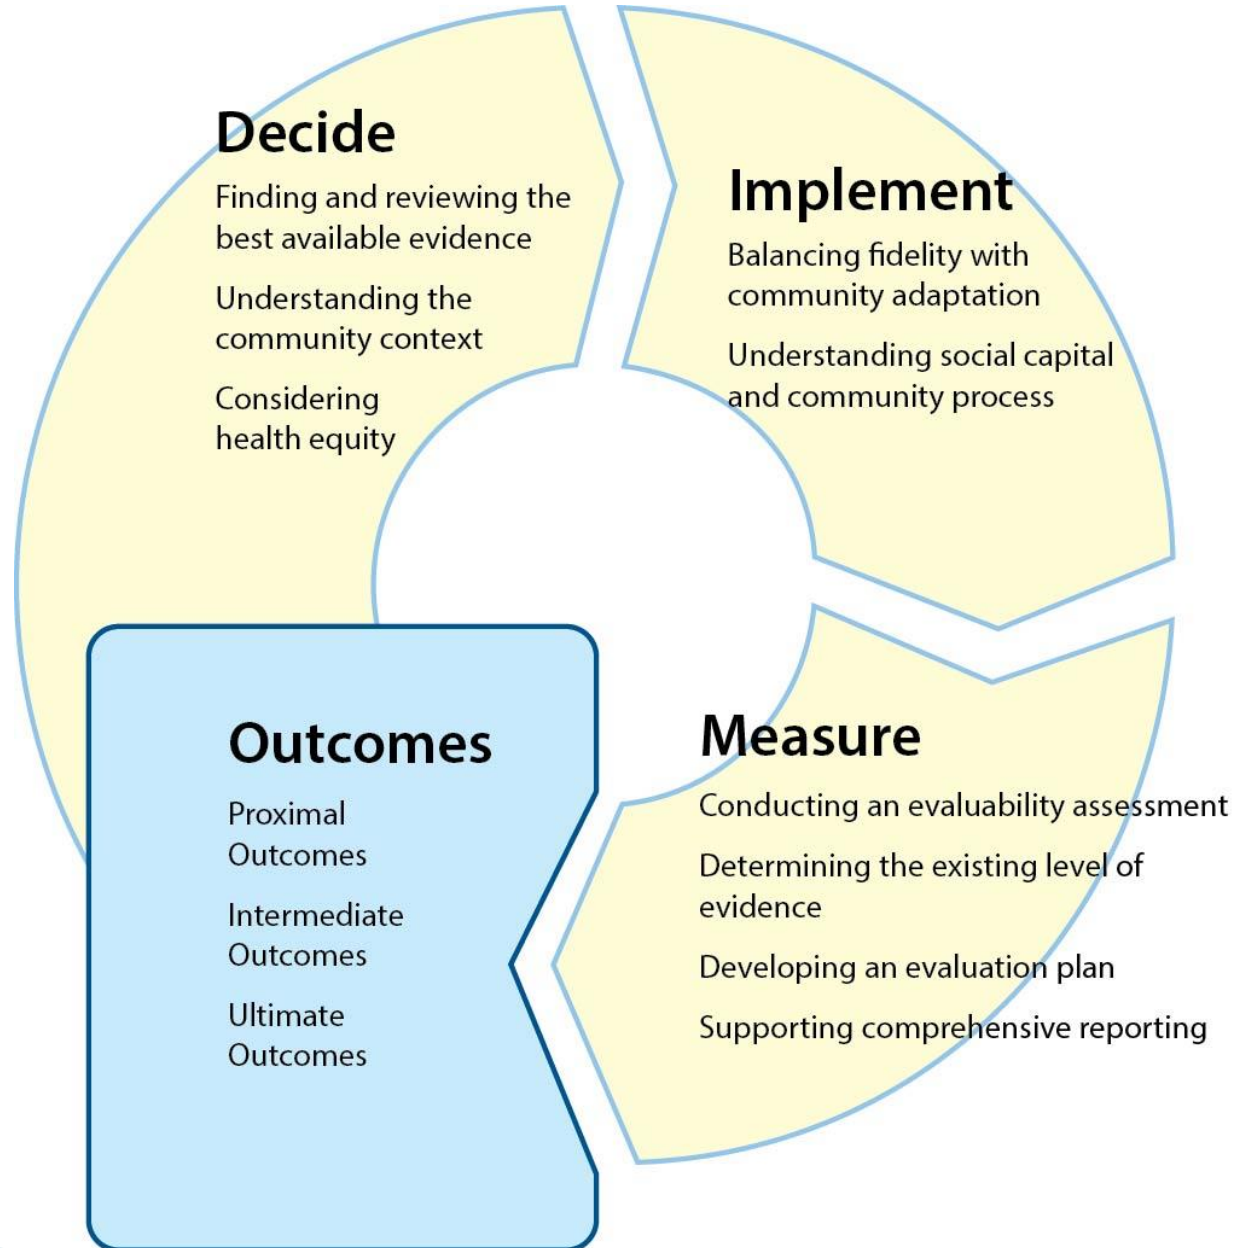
Decide

Finding and reviewing the best available evidence

Understanding the community context

Considering health equity

Implement

Balancing fidelity with community adaptation

Understanding social capital and community process

Measure

Conducting an evaluability assessment

Determining the existing level of evidence

Developing an evaluation plan

Supporting comprehensive reporting

Outcomes

Proximal Outcomes

Intermediate Outcomes

Ultimate Outcomes